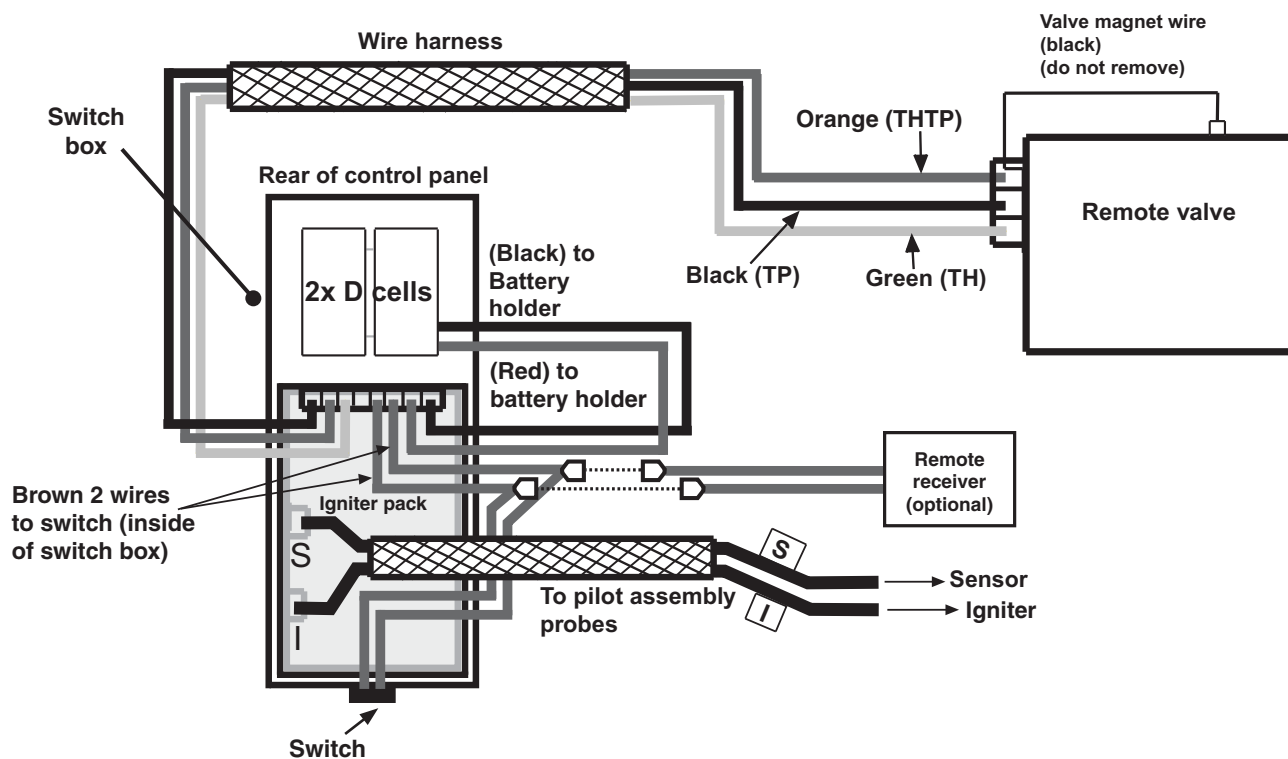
Wire harness

Valve magnet wire (black) (do not remove)

Switch box

Orange (THTP)

Rear of control panel

Remote valve

2x D cells

(Black) to Battery holder

Black (TP)

Green (TH)

(Red) to battery holder

Remote receiver (optional)

Brown 2 wires to switch (inside of switch box)

Igniter pack

S

I

S

I

Sensor

Igniter

To pilot assembly probes

Switch